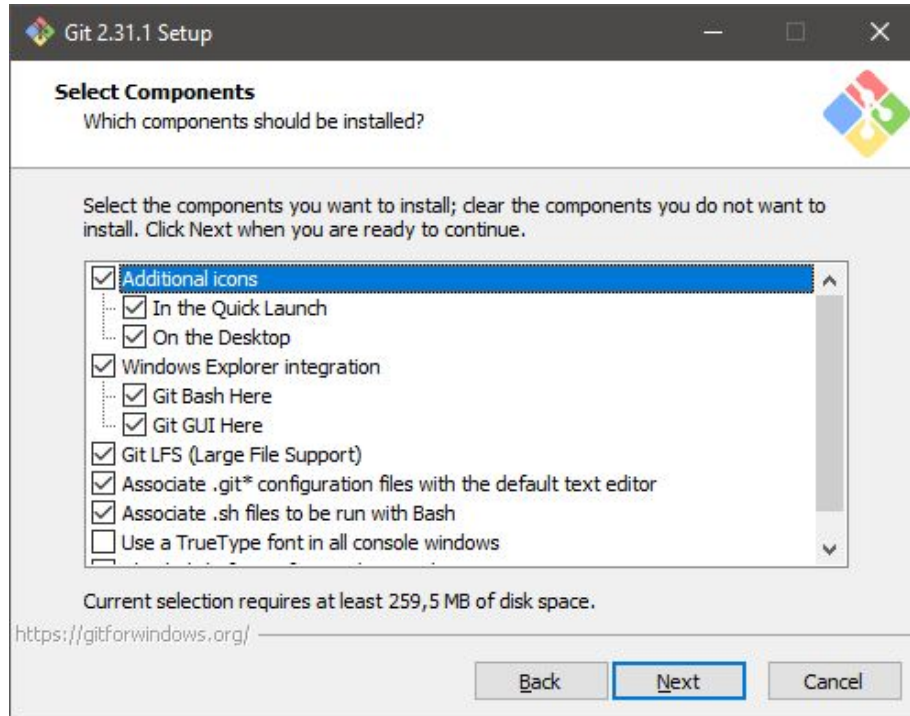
Git 2.31.1 Setup

Select Components
Which components should be installed?

Select the components you want to install; clear the components you do not want to install. Click Next when you are ready to continue.

Additional icons
In the Quick Launch
On the Desktop
Windows Explorer integration
Git Bash Here
Git GUI Here
Git LFS (Large File Support)
Associate .git* configuration files with the default text editor
Associate .sh files to be run with Bash
Use a TrueType font in all console windows
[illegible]

Current selection requires at least 259,5 MB of disk space.

https://gitforwindows.org/

Back
Next
Cancel